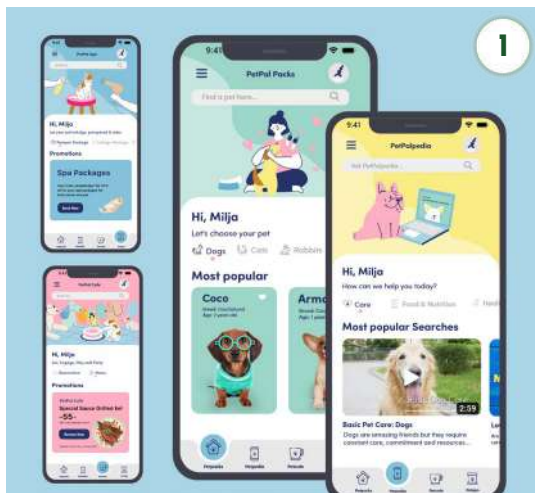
1

PetPal Spa

Hi, Milja

Promotions

Spa Packages

PetPal Eats

Hi, Milja

Promotions

Special Sauce Grilled Set

9:41

PetPal Packs

Find a pet here...

Hi, Milja

Let's choose your pet

Dogs

Cats

Rabbits

Most popular

Coco

Arm

9:41

PetPalpedia

Ask PetPalpedia

Hi, Milja

How can we help you today?

Care

Food & Nutrition

Most popular Searches

2:59

Basic Pet Care: Dogs

Dogs are amazing friends but they require constant care, commitment and resources...